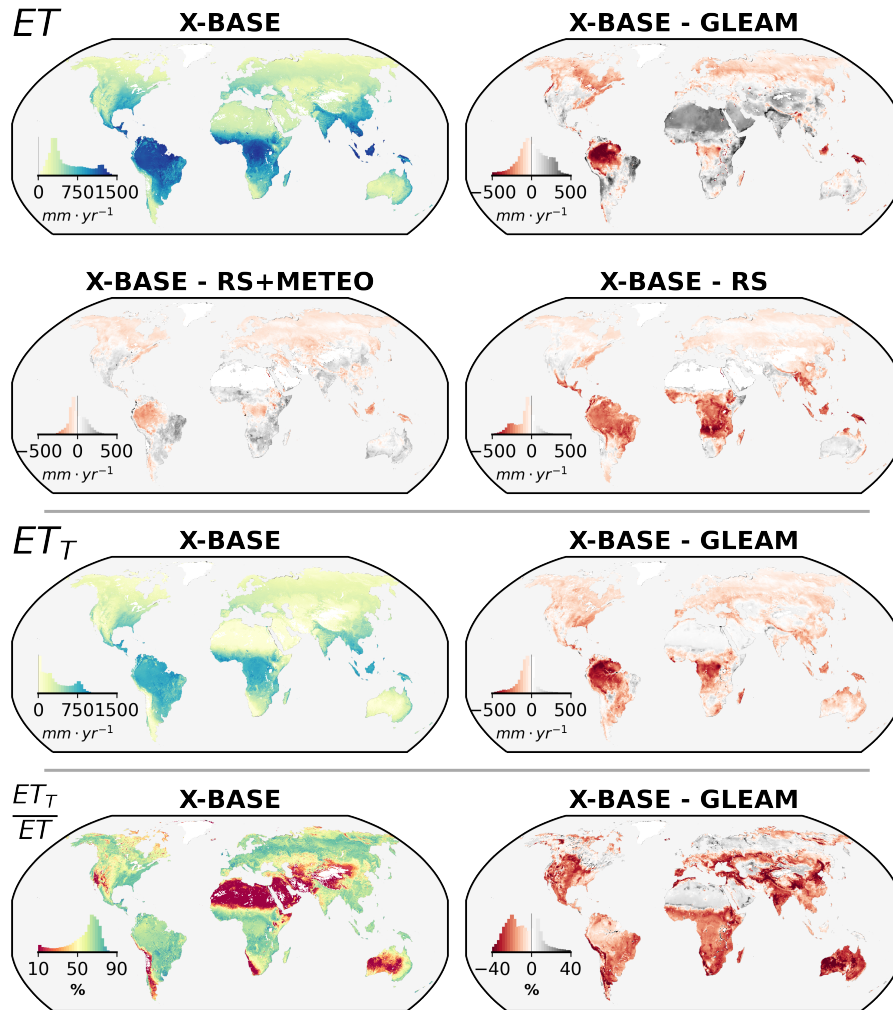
$ET$

X-BASE

0 7501500
$mm \cdot yr^{-1}$

X-BASE - GLEAM

−500 0 500
$mm \cdot yr^{-1}$

X-BASE - RS+METEO

−500 0 500
$mm \cdot yr^{-1}$

X-BASE - RS

−500 0 500
$mm \cdot yr^{-1}$

$ET_T$

X-BASE

0 7501500
$mm \cdot yr^{-1}$

X-BASE - GLEAM

−500 0 500
$mm \cdot yr^{-1}$

$\frac{ET_T}{ET}$

X-BASE

10 50 90
%

X-BASE - GLEAM

−40 0 40
%